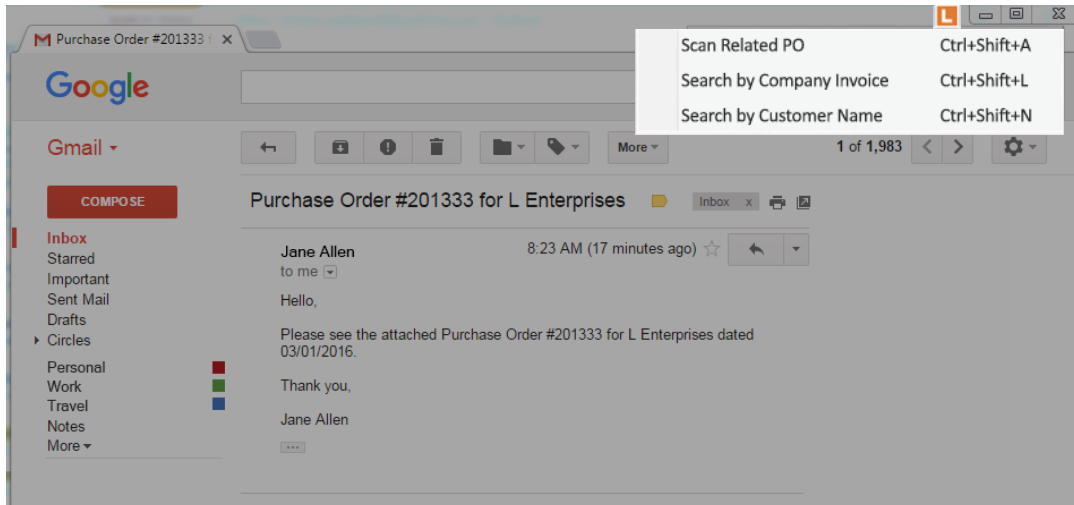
Purchase Order #201333 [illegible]

L

| Scan Related PO | Ctrl+Shift+A |
|---|---|
| Search by Company Invoice | Ctrl+Shift+L |
| Search by Customer Name | Ctrl+Shift+N |

Google

Gmail

More

1 of 1,983

COMPOSE

Purchase Order #201333 for L Enterprises

Inbox x

Inbox
Starred
Important
Sent Mail
Drafts
Circles
Personal
Work
Travel
Notes
More

Jane Allen
to me

8:23 AM (17 minutes ago)

Hello,

Please see the attached Purchase Order #201333 for L Enterprises dated 03/01/2016.

Thank you,

Jane Allen